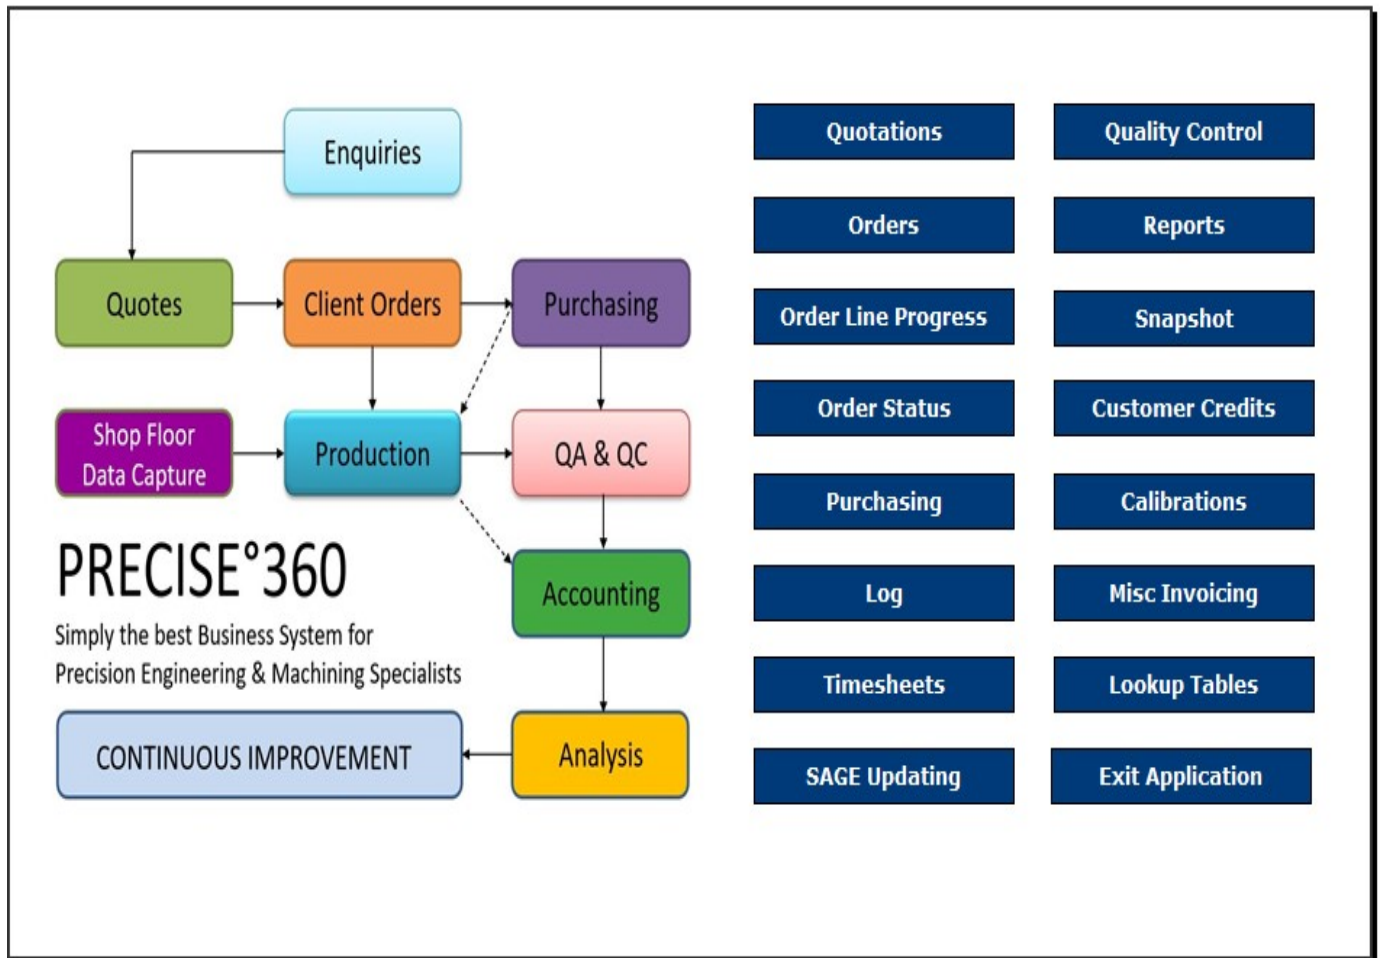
Enquiries

Quotes

Client Orders

Purchasing

Shop Floor Data Capture

Production

QA & QC

PRECISE°360

Simply the best Business System for Precision Engineering & Machining Specialists

Accounting

CONTINUOUS IMPROVEMENT

Analysis

Quotations

Quality Control

Orders

Reports

Order Line Progress

Snapshot

Order Status

Customer Credits

Purchasing

Calibrations

Log

Misc Invoicing

Timesheets

Lookup Tables

SAGE Updating

Exit Application